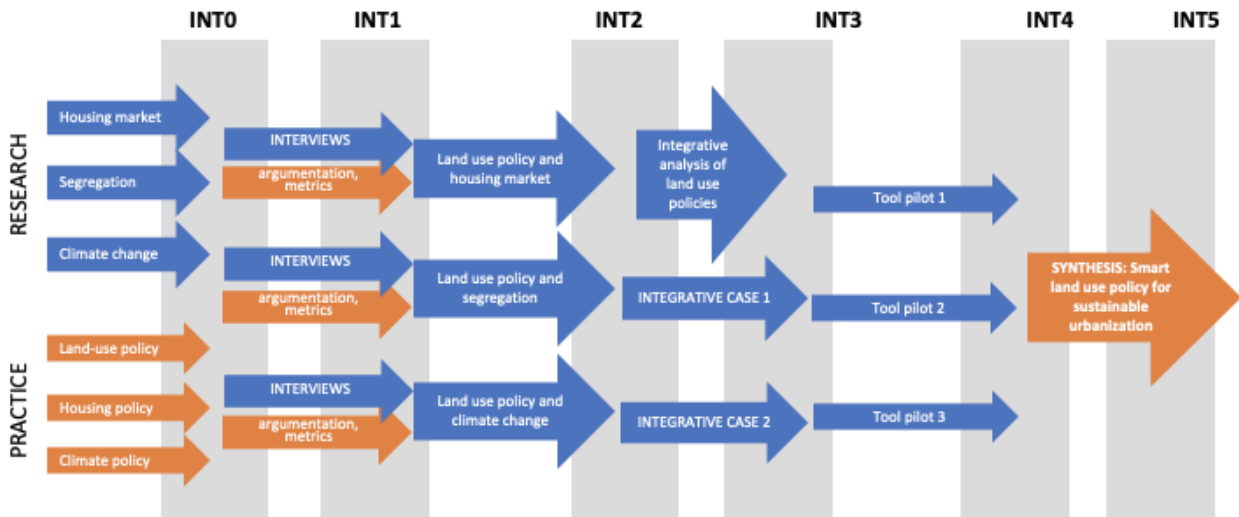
INT0 INT1 INT2 INT3 INT4 INT5

RESEARCH

Housing market

Segregation

Climate change

PRACTICE

Land-use policy

Housing policy

Climate policy

INTERVIEWS

argumentation, metrics

INTERVIEWS

argumentation, metrics

INTERVIEWS

argumentation, metrics

Land use policy and housing market

Land use policy and segregation

Land use policy and climate change

Integrative analysis of land use policies

INTEGRATIVE CASE 1

INTEGRATIVE CASE 2

Tool pilot 1

Tool pilot 2

Tool pilot 3

SYNTHESIS: Smart land use policy for sustainable urbanization